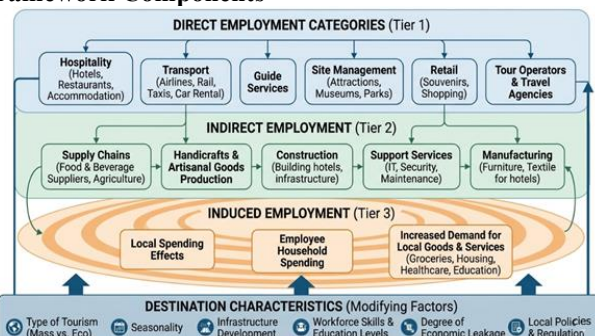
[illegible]amework Components

DIRECT EMPLOYMENT CATEGORIES (Tier 1)

Hospitality (Hotels, Restaurants, Accommodation)

Transport (Airlines, Rail, Taxis, Car Rental)

Guide Services

Site Management (Attractions, Museums, Parks)

Retail (Souvenirs, Shopping)

Tour Operators & Travel Agencies

INDIRECT EMPLOYMENT (Tier 2)

Supply Chains (Food & Beverage Suppliers, Agriculture)

Handicrafts & Artisanal Goods Production

Construction (Building hotels, infrastructure)

Support Services (IT, Security, Maintenance)

Manufacturing (Furniture, Textile for hotels)

INDUCED EMPLOYMENT (Tier 3)

Local Spending Effects

Employee Household Spending

Increased Demand for Local Goods & Services (Groceries, Housing, Healthcare, Education)

DESTINATION CHARACTERISTICS (Modifying Factors)

Type of Tourism (Mass vs. Eco)

Seasonality

Infrastructure Development

Workforce Skills & Education Levels

Degree of Economic Leakage

Local Policies & Regulation